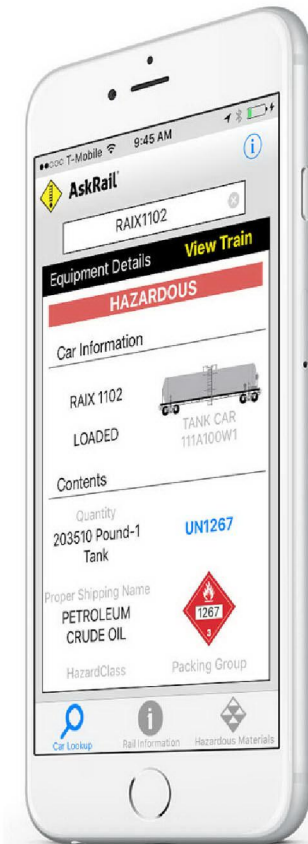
••○○○ T-Mobile 9:45 AM

AskRail

RAIX1102

Equipment Details View Train

HAZARDOUS

Car Information

RAIX 1102

LOADED

TANK CAR
111A100W1

Contents

Quantity
203510 Pound-1 Tank

UN1267

Proper Shipping Name
PETROLEUM CRUDE OIL

1267
3

HazardClass

Packing Group

Car Lookup Rail Information Hazardous Materials